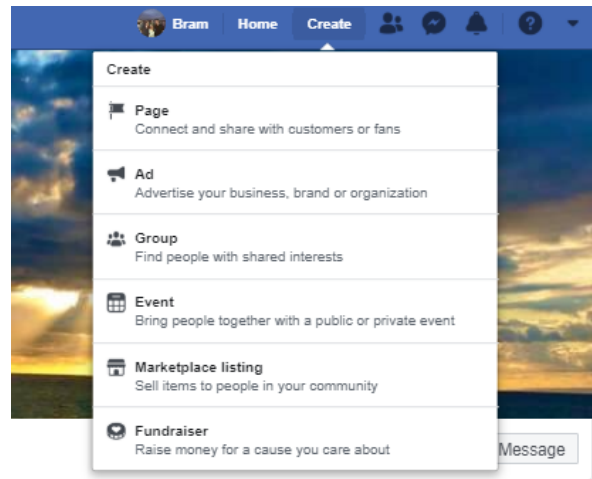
Bram Home Create

Create

Page
Connect and share with customers or fans

Ad
Advertise your business, brand or organization

Group
Find people with shared interests

Event
Bring people together with a public or private event

Marketplace listing
Sell items to people in your community

Fundraiser
Raise money for a cause you care about

Message